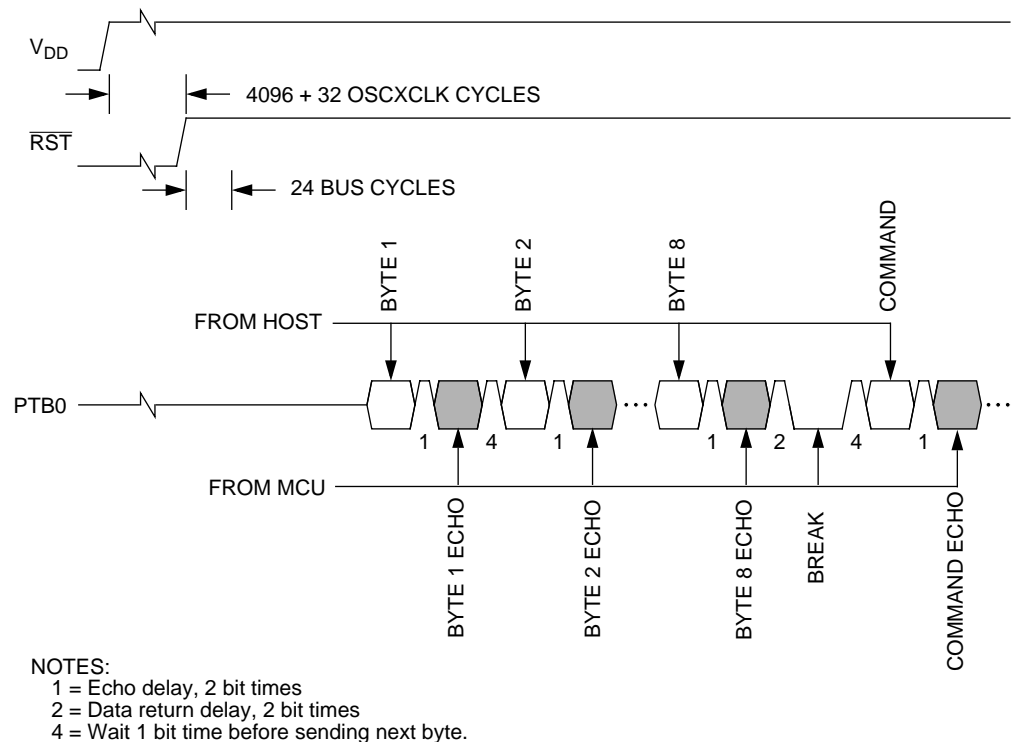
$V_{DD}$

4096 + 32 OSCXCLK CYCLES

$\overline{RST}$

24 BUS CYCLES

BYTE 1

BYTE 2

BYTE 8

COMMAND

FROM HOST

PTB0

1 4 1 1 2 4 1

FROM MCU

BYTE 1 ECHO

BYTE 2 ECHO

BYTE 8 ECHO

BREAK

COMMAND ECHO

NOTES:
1 = Echo delay, 2 bit times
2 = Data return delay, 2 bit times
4 = Wait 1 bit time before sending next byte.